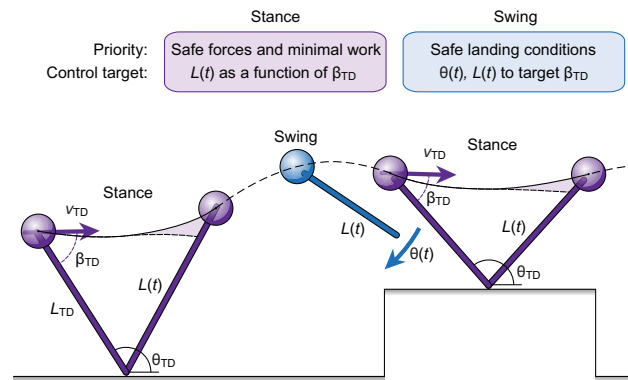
Stance

Swing

Priority:
Control target:

Safe forces and minimal work
$L(t)$ as a function of $\beta_{TD}$

Safe landing conditions
$\theta(t)$, $L(t)$ to target $\beta_{TD}$

Swing

Stance

$v_{TD}$

$\beta_{TD}$

$L_{TD}$

$L(t)$

$\theta_{TD}$

$L(t)$

$\theta(t)$

Stance

$v_{TD}$

$\beta_{TD}$

$L(t)$

$\theta_{TD}$